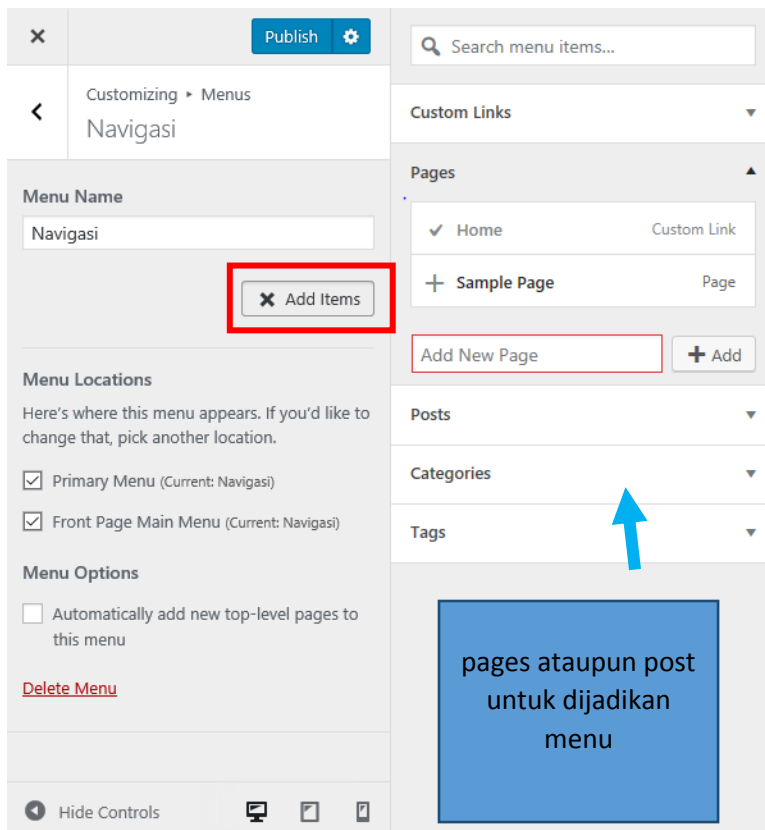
Publish

Customizing ▸ Menus
Navigasi

Menu Name
Navigasi

Add Items

Menu Locations
Here's where this menu appears. If you'd like to change that, pick another location.

Primary Menu (Current: Navigasi)
Front Page Main Menu (Current: Navigasi)

Menu Options
Automatically add new top-level pages to this menu

Delete Menu

Hide Controls

Search menu items...

Custom Links

Pages

Home Custom Link
Sample Page Page

Add New Page
Add

Posts

Categories

Tags

pages ataupun post untuk dijadikan menu